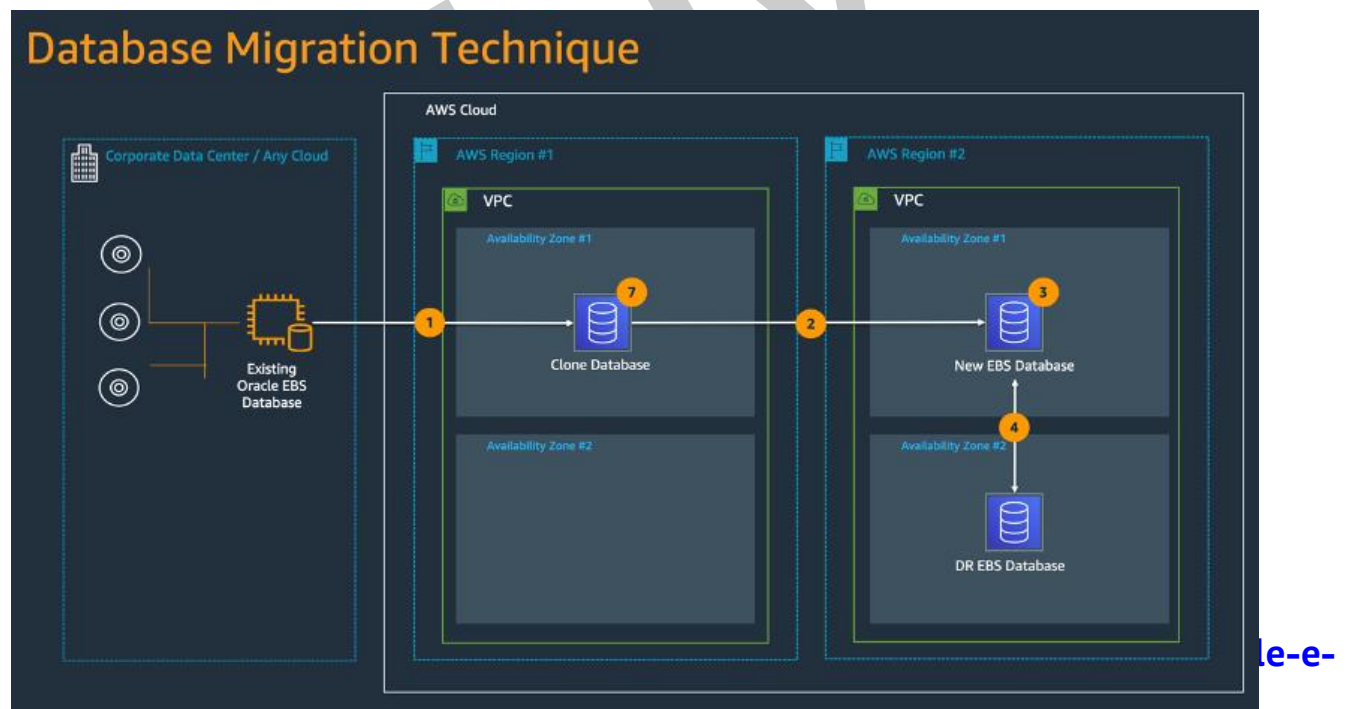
Database Migration Technique

Corporate Data Center / Any Cloud

Existing Oracle EBS Database

AWS Cloud

AWS Region #1

VPC

Availability Zone #1

1

7

Clone Database

Availability Zone #2

AWS Region #2

VPC

Availability Zone #1

2

3

New EBS Database

4

Availability Zone #2

DR EBS Database

le-e-